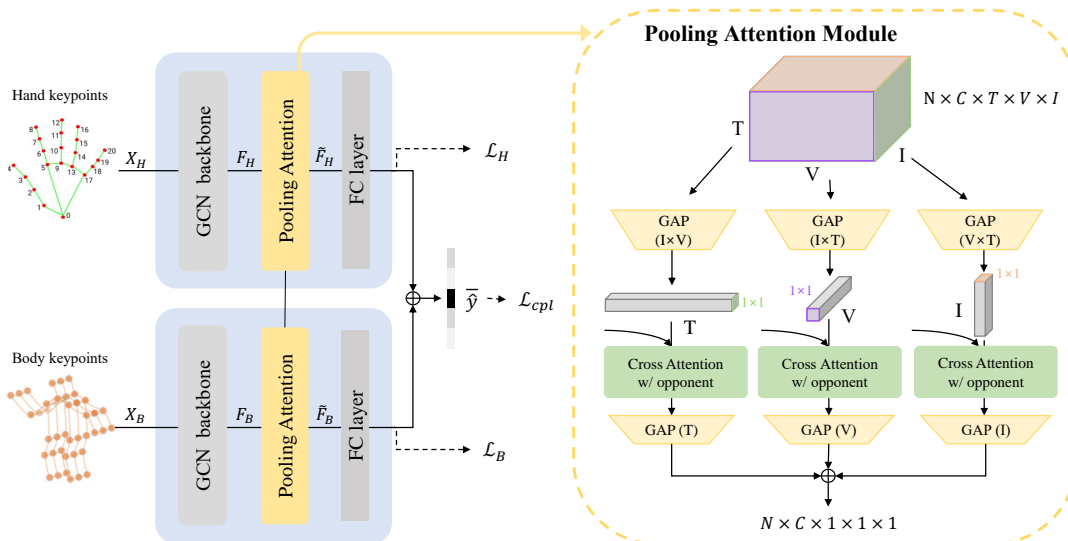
Pooling Attention Module

Hand keypoints

12 16 8 11 15 20 7 10 14 19 6 9 13 18 5 17 4 3 2 1 0

$X_H$

GCN backbone

$F_H$

Pooling Attention

$\tilde{F}_H$

FC layer

$\mathcal{L}_H$

$\overline{y}$

$\mathcal{L}_{cpl}$

Body keypoints

$X_B$

GCN backbone

$F_B$

Pooling Attention

$\tilde{F}_B$

FC layer

$\mathcal{L}_B$

$\mathrm{N} \times C \times T \times V \times I$

T

V

I

GAP (I×V)

GAP (I×T)

GAP (V×T)

1×1

T

1×1

V

1×1

I

Cross Attention w/ opponent

Cross Attention w/ opponent

Cross Attention w/ opponent

GAP (T)

GAP (V)

GAP (I)

$N \times C \times 1 \times 1 \times 1$